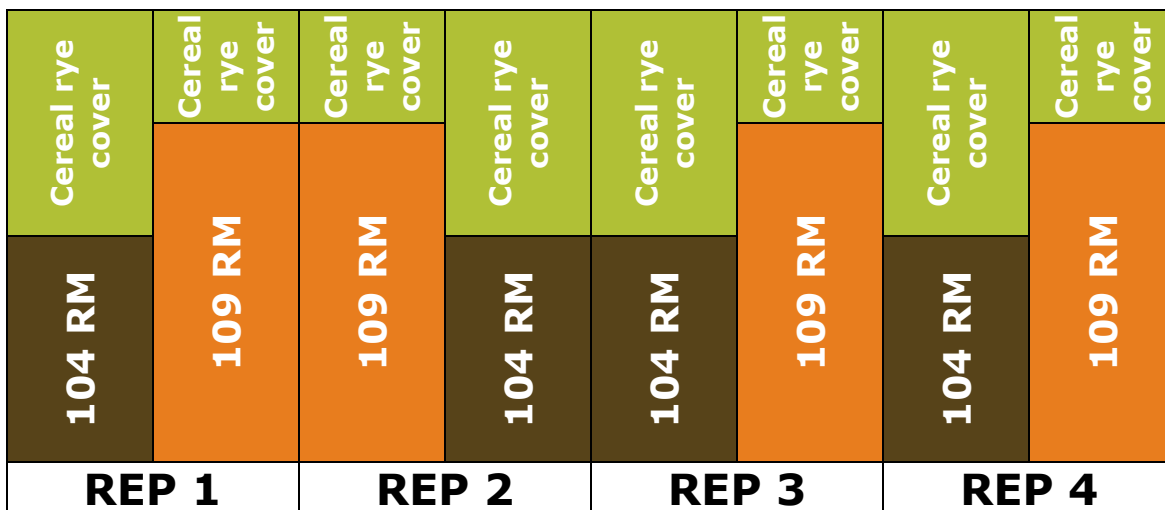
| Cereal rye cover | Cereal rye cover | Cereal rye cover | Cereal rye cover | Cereal rye cover | Cereal rye cover | Cereal rye cover | Cereal rye cover |
|---|---|---|---|---|---|---|---|
| 104 RM | 109 RM | 109 RM | 104 RM | 104 RM | 109 RM | 104 RM | 109 RM |

| REP 1 | REP 2 | REP 3 | REP 4 |
|---|---|---|---|